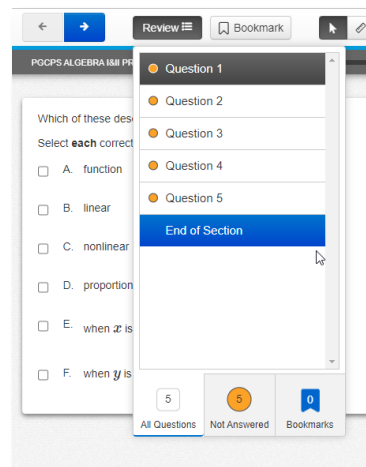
Review

Bookmark

PGCPS ALGEBRA I&II PR

Which of these desc

Select **each** correct

A. function

B. linear

C. nonlinear

D. proportion

E. when $x$ is

F. when $y$ is

Question 1

Question 2

Question 3

Question 4

Question 5

End of Section

5
All Questions

5
Not Answered

0
Bookmarks